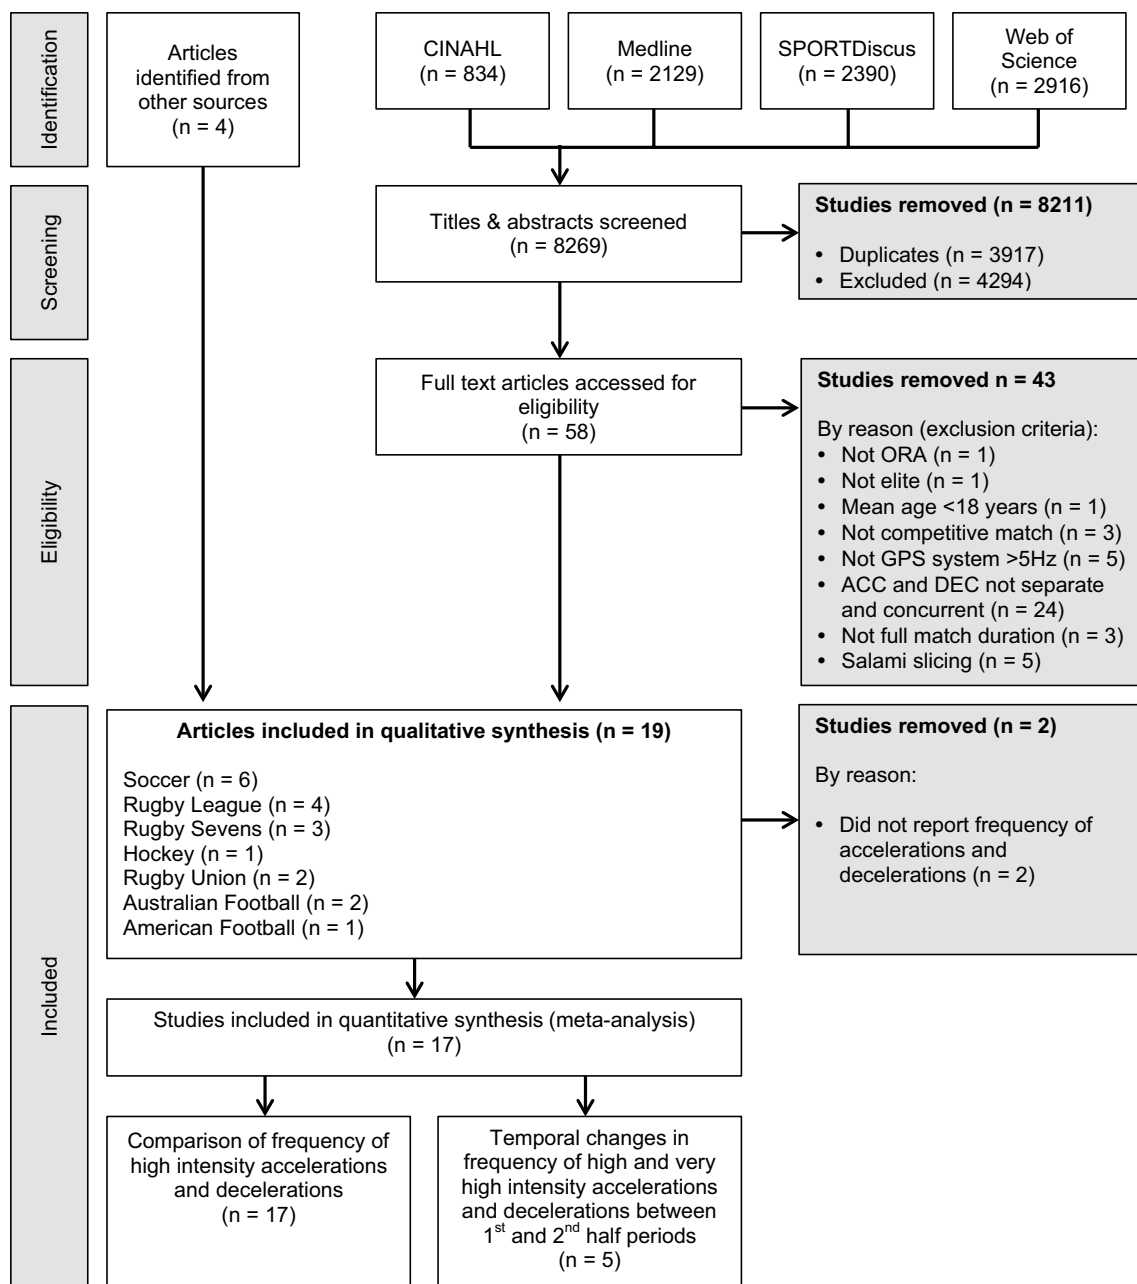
Identification

Articles identified from other sources (n = 4)

CINAHL (n = 834)

Medline (n = 2129)

SPORTDiscus (n = 2390)

Web of Science (n = 2916)

Screening

Titles & abstracts screened (n = 8269)

**Studies removed (n = 8211)**

• Duplicates (n = 3917)
• Excluded (n = 4294)

Eligibility

Full text articles accessed for eligibility (n = 58)

**Studies removed n = 43**

By reason (exclusion criteria):
• Not ORA (n = 1)
• Not elite (n = 1)
• Mean age <18 years (n = 1)
• Not competitive match (n = 3)
• Not GPS system >5Hz (n = 5)
• ACC and DEC not separate and concurrent (n = 24)
• Not full match duration (n = 3)
• Salami slicing (n = 5)

Included

**Articles included in qualitative synthesis (n = 19)**

Soccer (n = 6)
Rugby League (n = 4)
Rugby Sevens (n = 3)
Hockey (n = 1)
Rugby Union (n = 2)
Australian Football (n = 2)
American Football (n = 1)

**Studies removed (n = 2)**

By reason:

• Did not report frequency of accelerations and decelerations (n = 2)

Studies included in quantitative synthesis (meta-analysis) (n = 17)

Comparison of frequency of high intensity accelerations and decelerations (n = 17)

Temporal changes in frequency of high and very high intensity accelerations and decelerations between 1$^{st}$ and 2$^{nd}$ half periods (n = 5)